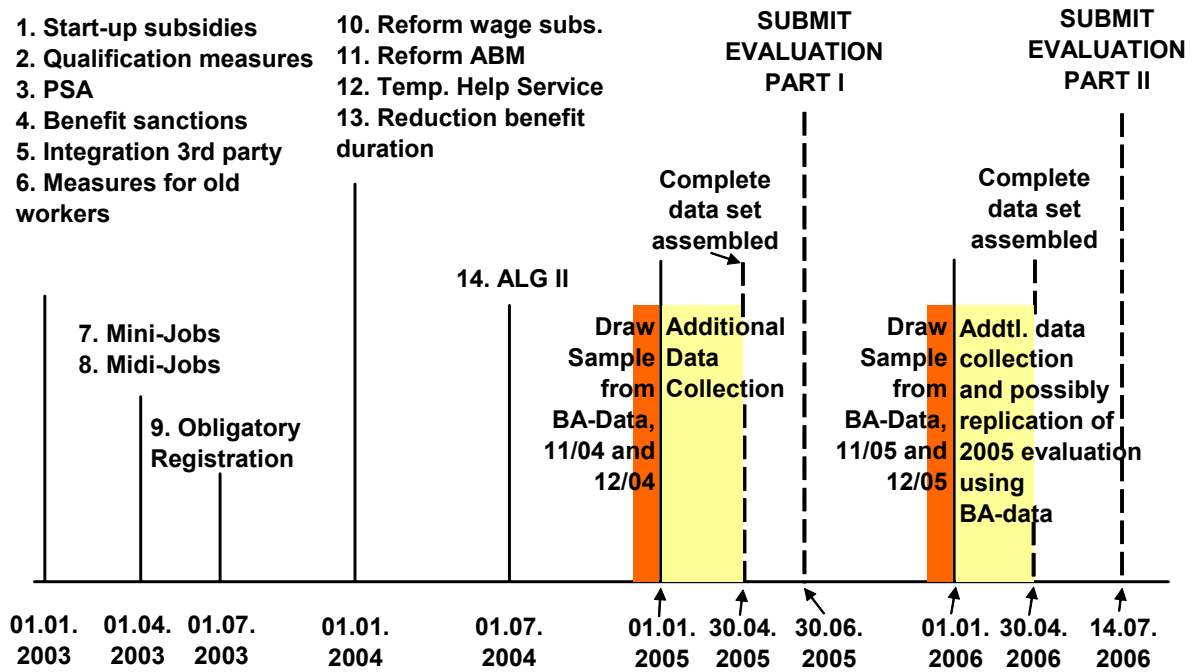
1. Start-up subsidies
2. Qualification measures
3. PSA
4. Benefit sanctions
5. Integration 3rd party
6. Measures for old workers

10. Reform wage subs.
11. Reform ABM
12. Temp. Help Service
13. Reduction benefit duration

SUBMIT EVALUATION PART I

SUBMIT EVALUATION PART II

Complete data set assembled

Complete data set assembled

14. ALG II

7. Mini-Jobs
8. Midi-Jobs

9. Obligatory Registration

Draw Sample from BA-Data, 11/04 and 12/04

Additional Data Collection

Draw Sample from BA-Data, 11/05 and 12/05

Addtl. data collection and possibly replication of 2005 evaluation using BA-data

01.01. 2003

01.04. 2003

01.07. 2003

01.01. 2004

01.07. 2004

01.01. 2005

30.04. 2005

30.06. 2005

01.01. 2006

30.04. 2006

14.07. 2006